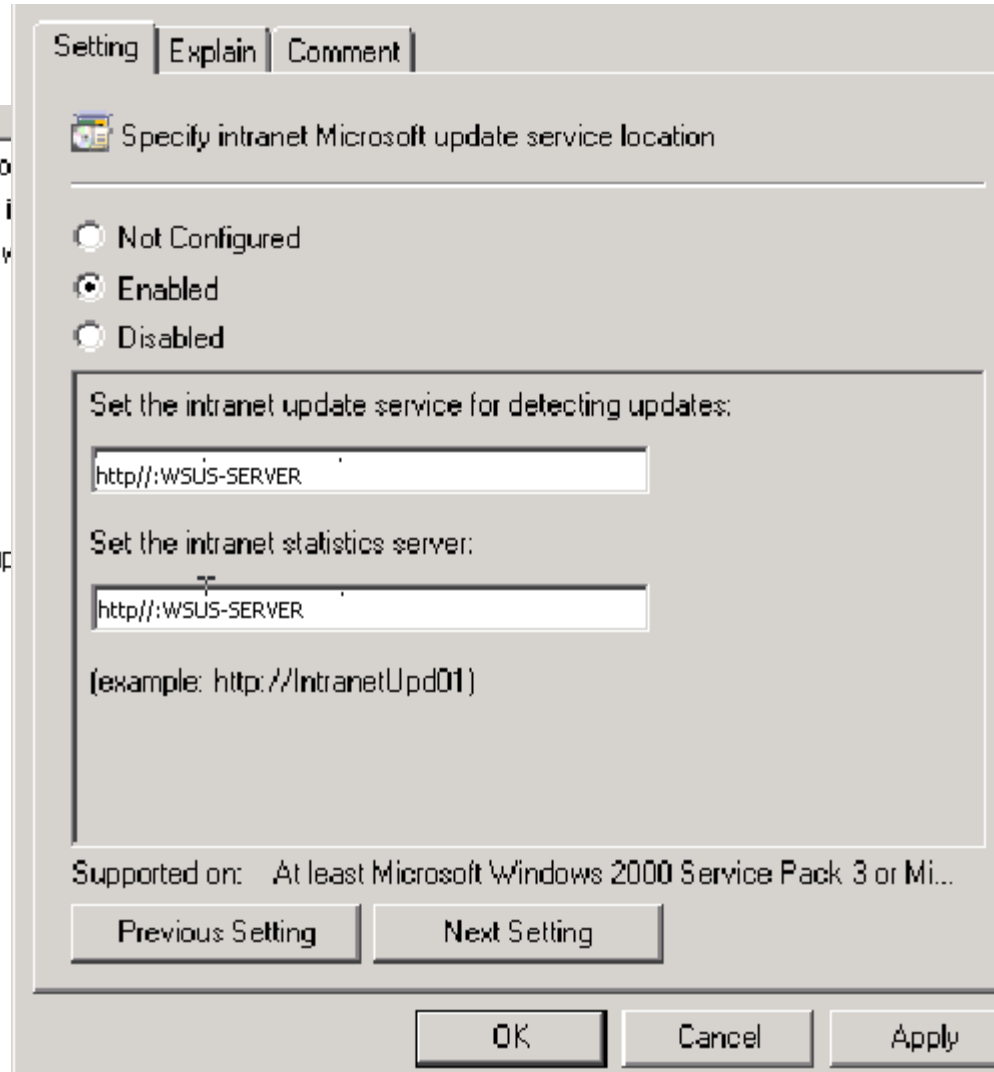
Setting | Explain | Comment

Specify intranet Microsoft update service location

Not Configured
Enabled
Disabled

Set the intranet update service for detecting updates:

http//:WSUS-SERVER

Set the intranet statistics server:

http//:WSUS-SERVER

(example: http://IntranetUpd01)

Supported on: At least Microsoft Windows 2000 Service Pack 3 or Mi...

Previous Setting
Next Setting

OK
Cancel
Apply